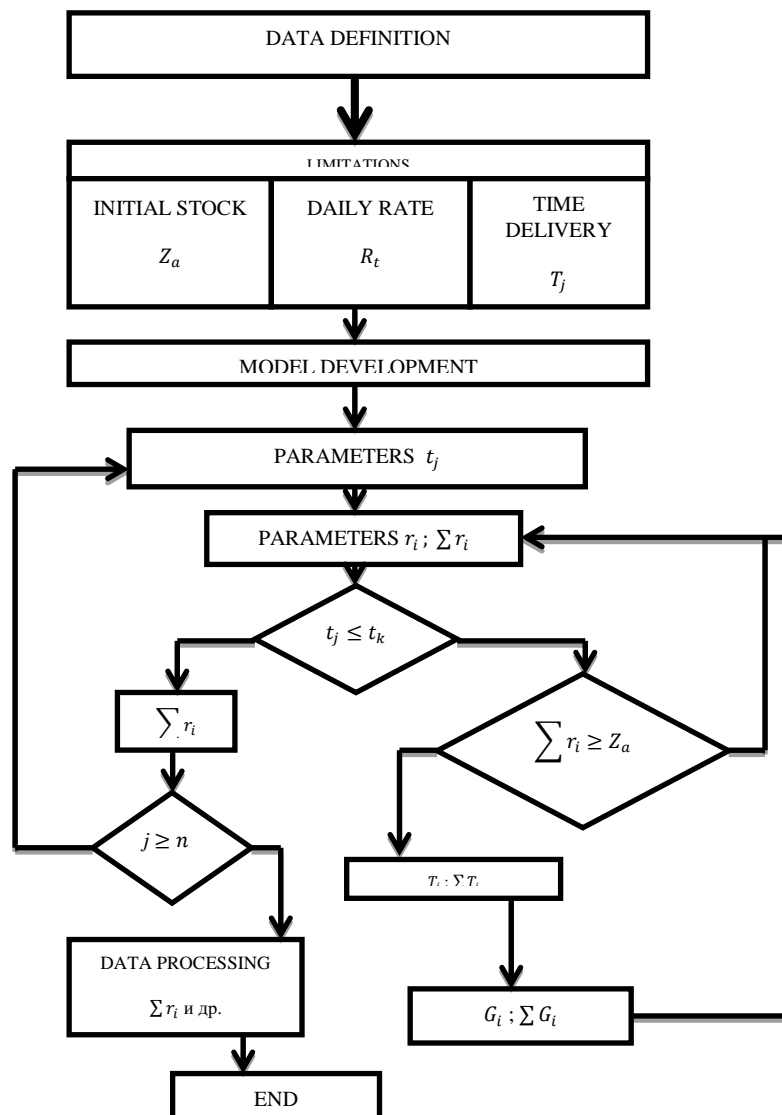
DATA DEFINITION

LIMITATIONS

INITIAL STOCK
$Z_a$

DAILY RATE
$R_t$

TIME DELIVERY
$T_j$

MODEL DEVELOPMENT

PARAMETERS $t_j$

PARAMETERS $r_i$ ; $\sum r_i$

$t_j \leq t_k$

$\sum r_i$

$\sum r_i \geq Z_a$

$j \geq n$

$T_i$ ; $\sum T_i$

$G_i$ ; $\sum G_i$

DATA PROCESSING
$\sum r_i$ и др.

END